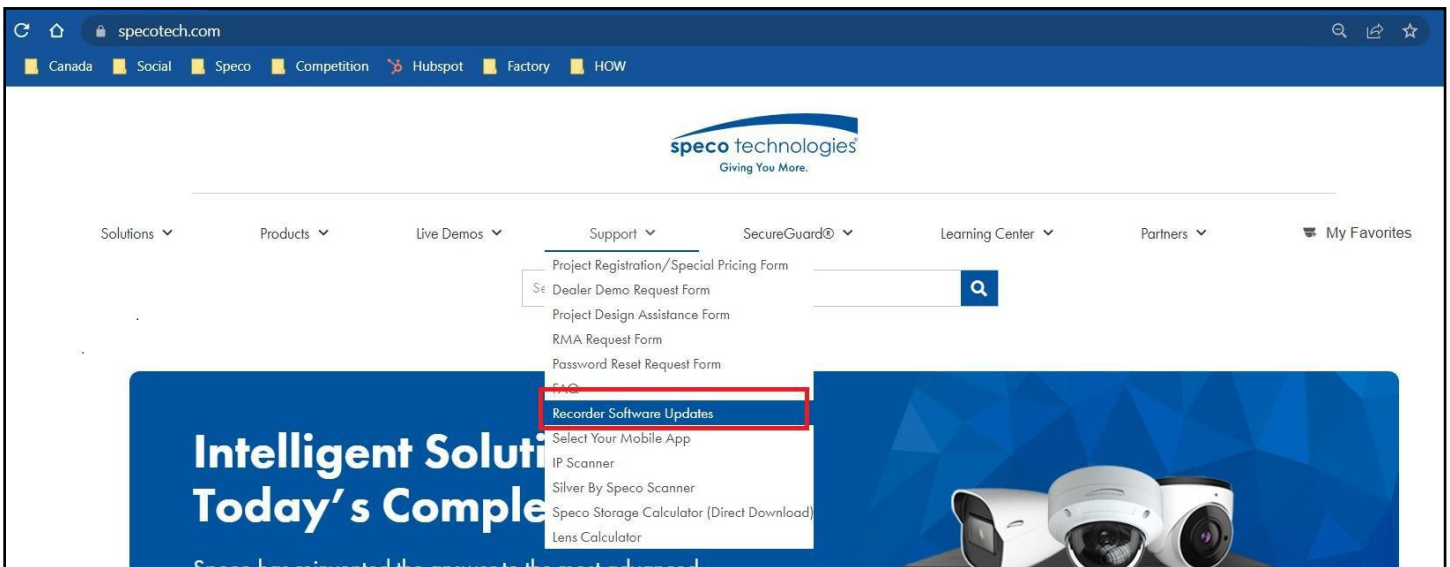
specotech.com

Canada Social Speco Competition Hubspot Factory HOW

speco technologies
Giving You More.

Solutions Products Live Demos Support SecureGuard® Learning Center Partners My Favorites

Project Registration/Special Pricing Form
Se Dealer Demo Request Form
Project Design Assistance Form
RMA Request Form
Password Reset Request Form
FAQ
Recorder Software Updates
Select Your Mobile App
IP Scanner
Silver By Speco Scanner
Speco Storage Calculator (Direct Download)
Lens Calculator

Intelligent Soluti
Today's Comple

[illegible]